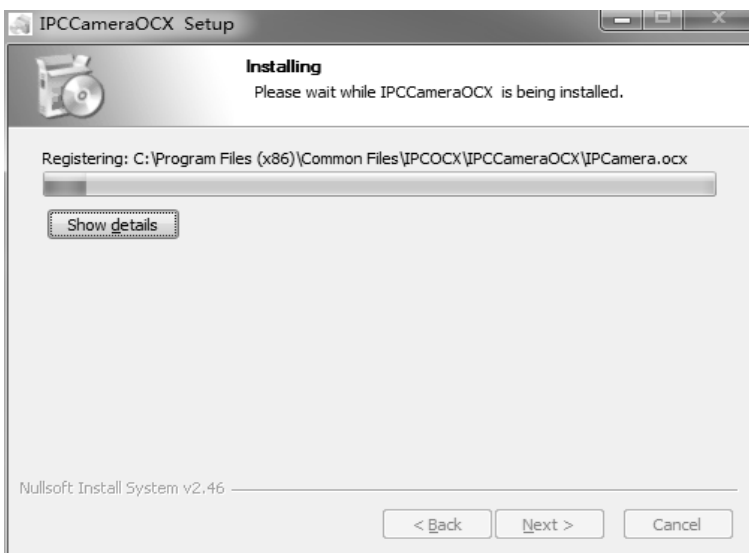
IPCCameraOCX Setup

Installing
Please wait while IPCCameraOCX is being installed.

Registering: C:\Program Files (x86)\Common Files\IPCOCX\IPCCameraOCX\IPCamera.ocx

Show details

Nullsoft Install System v2.46

< Back
Next >
Cancel